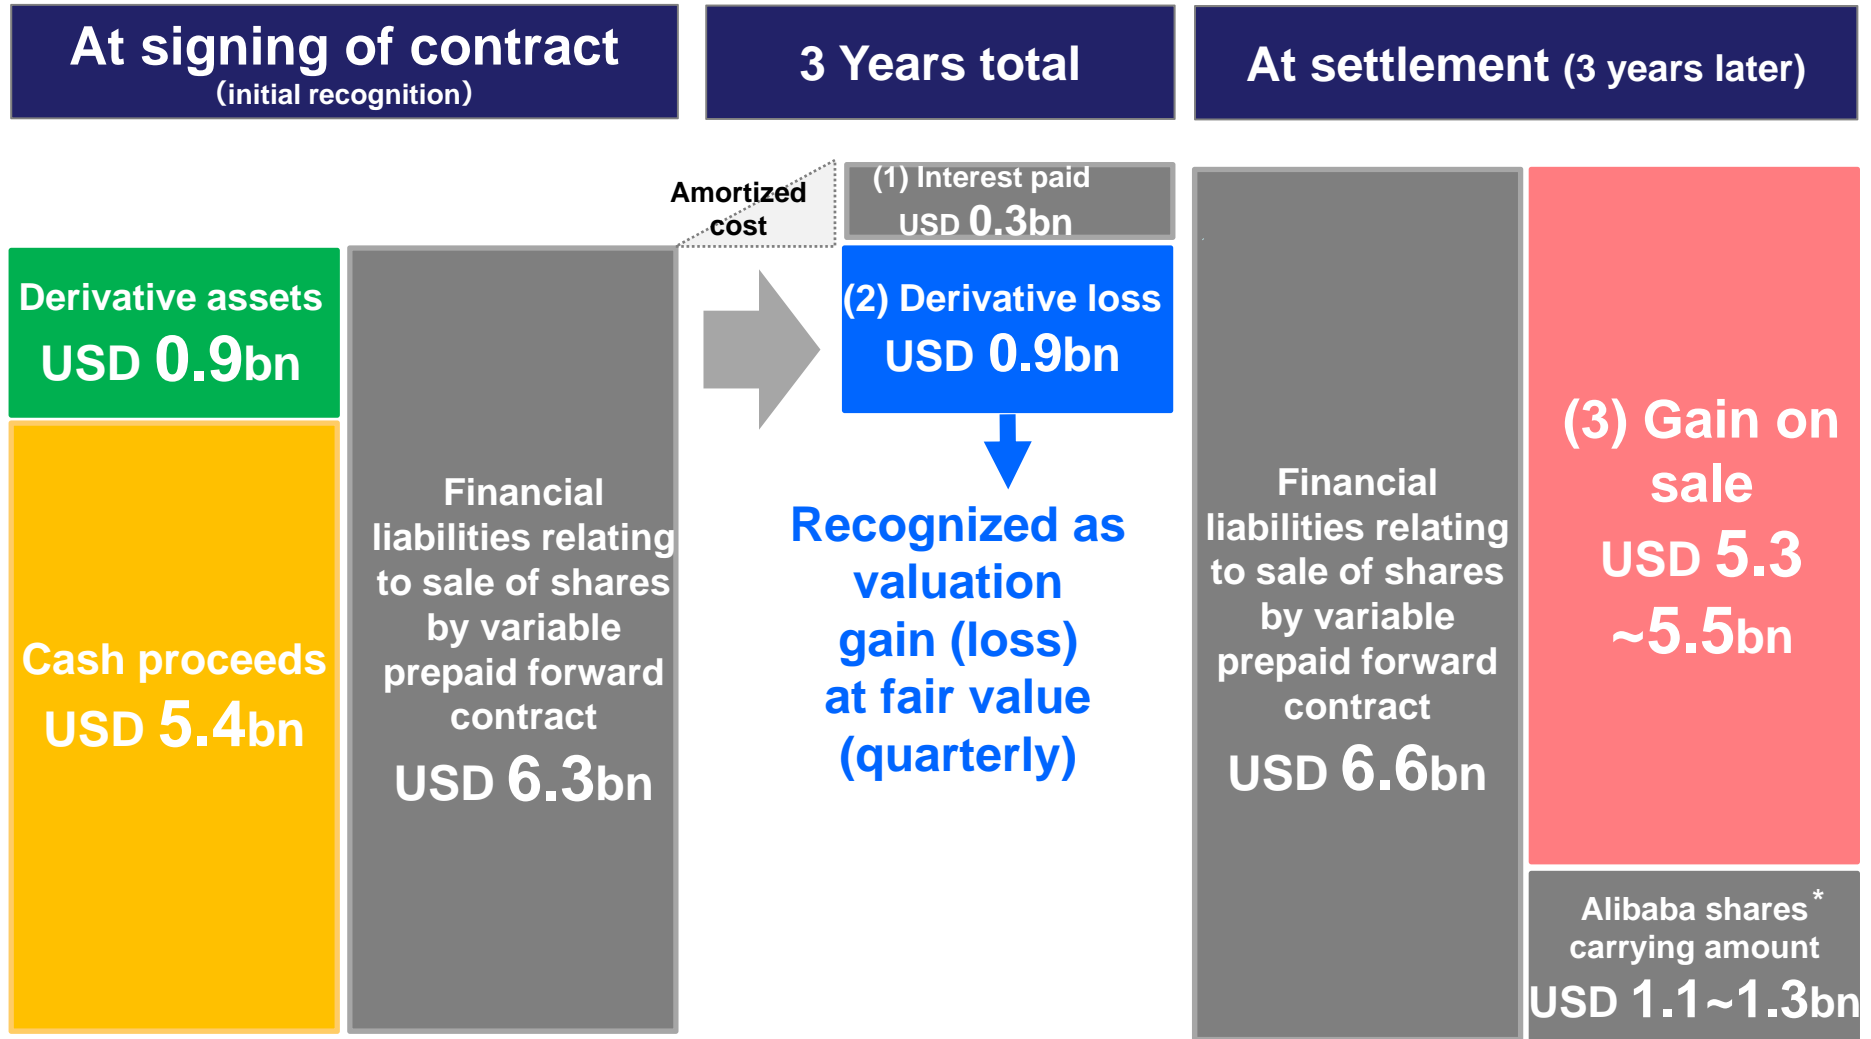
At signing of contract
(initial recognition)

3 Years total

At settlement (3 years later)

Derivative assets
USD 0.9bn

Cash proceeds
USD 5.4bn

Financial liabilities relating to sale of shares by variable prepaid forward contract
USD 6.3bn

Amortized cost

(1) Interest paid
USD 0.3bn

(2) Derivative loss
USD 0.9bn

Recognized as valuation gain (loss) at fair value (quarterly)

Financial liabilities relating to sale of shares by variable prepaid forward contract
USD 6.6bn

(3) Gain on sale
USD 5.3 ~5.5bn

Alibaba shares* carrying amount
USD 1.1~1.3bn